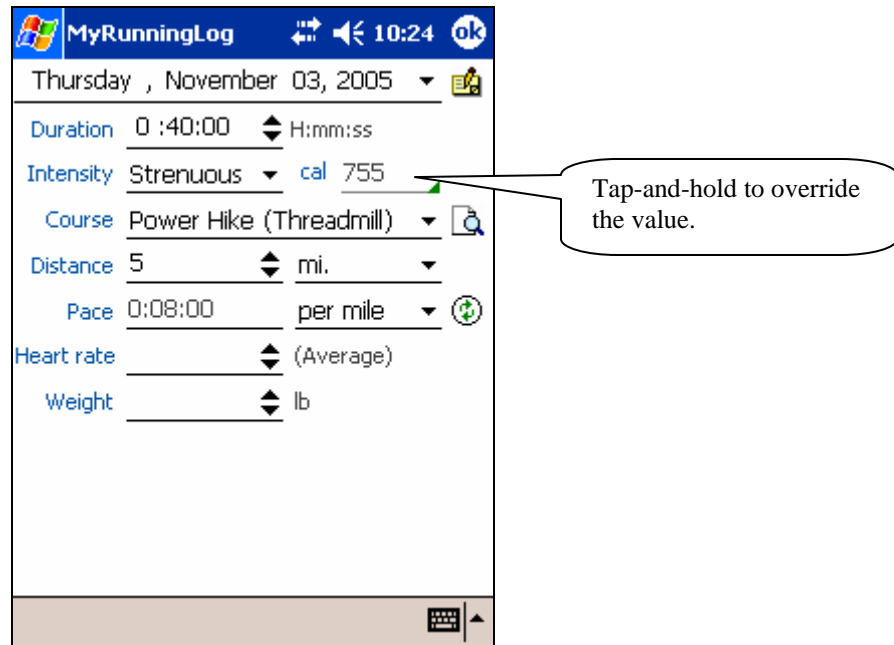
MyRunningLog 10:24 ok

Thursday , November 03, 2005

Duration 0 :40:00 H:mm:ss

Intensity Strenuous cal 755

Course Power Hike (Threadmill)

Distance 5 mi.

Pace 0:08:00 per mile

Heart rate (Average)

Weight lb

Tap-and-hold to override the value.